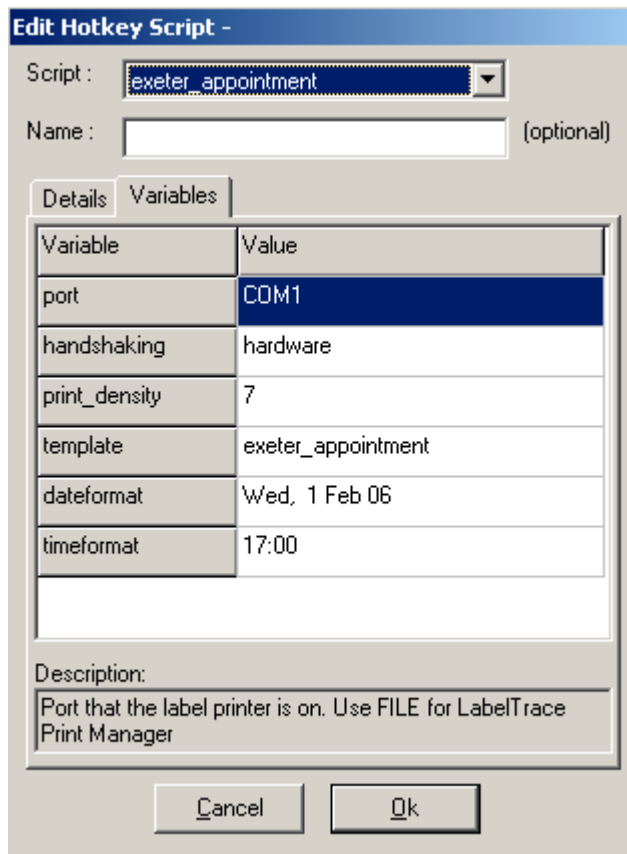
Edit Hotkey Script -

Script : exeter_appointment

Name : (optional)

Details Variables

| Variable | Value |
|---|---|
| port | COM1 |
| handshaking | hardware |
| print_density | 7 |
| template | exeter_appointment |
| dateformat | Wed, 1 Feb 06 |
| timeformat | 17:00 |

Description:
Port that the label printer is on. Use FILE for LabelTrace Print Manager

Cancel Ok